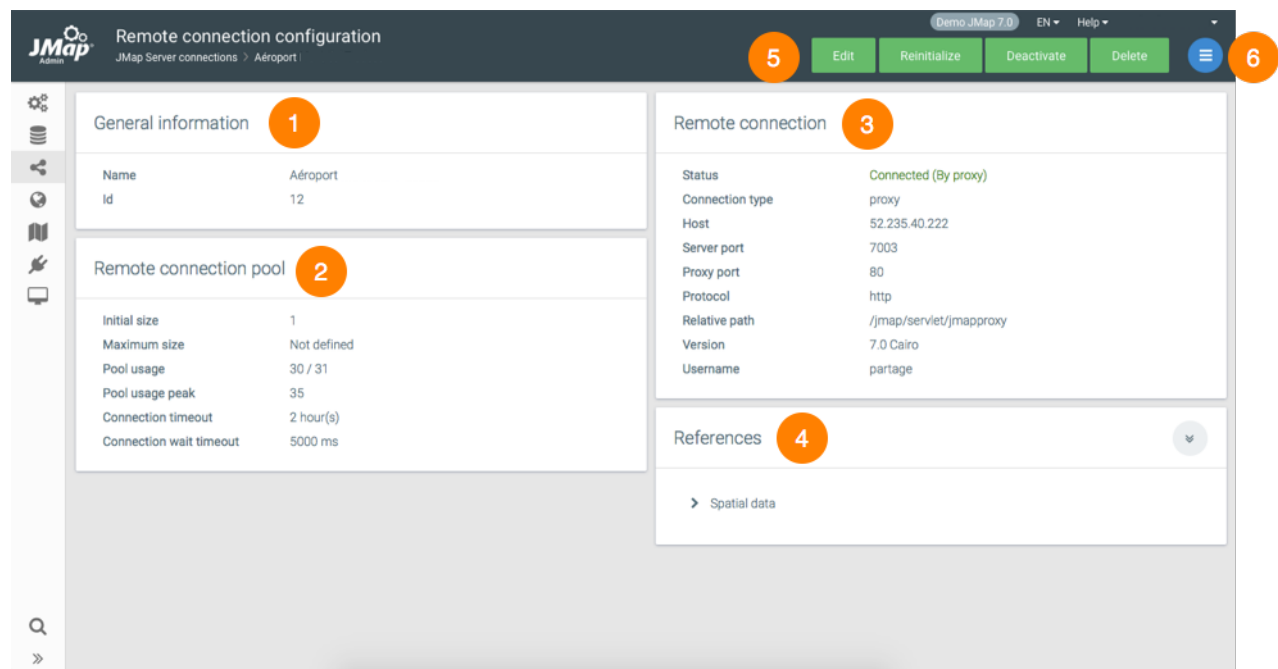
JMap Admin

Remote connection configuration
JMap Server connections > Aéroport

Demo JMap 7.0 EN Help

5 Edit Reinitialize Deactivate Delete 6

General information 1

| Name | Aéroport |
|---|---|
| Id | 12 |

Remote connection pool 2

| Initial size | 1 |
|---|---|
| Maximum size | Not defined |
| Pool usage | 30 / 31 |
| Pool usage peak | 35 |
| Connection timeout | 2 hour(s) |
| Connection wait timeout | 5000 ms |

Remote connection 3

| Status | Connected (By proxy) |
|---|---|
| Connection type | proxy |
| Host | 52.235.40.222 |
| Server port | 7003 |
| Proxy port | 80 |
| Protocol | http |
| Relative path | /jmap/servlet/jmapproxy |
| Version | 7.0 Cairo |
| Username | partage |

References 4

Spatial data